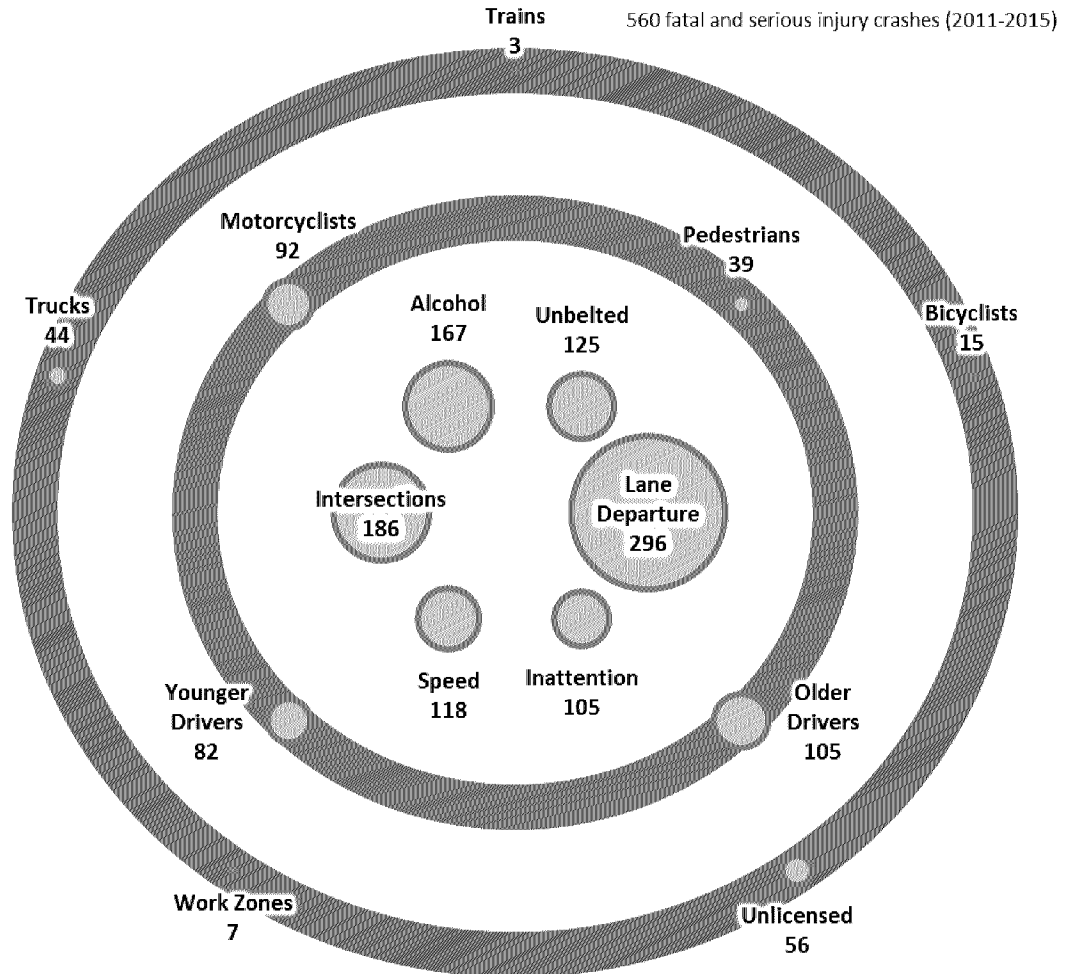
Trains
3

560 fatal and serious injury crashes (2011-2015)

Motorcyclists
92

Pedestrians
39

Trucks
44

Bicyclists
15

Alcohol
167

Unbelted
125

Intersections
186

Lane
Departure
296

Speed
118

Inattention
105

Younger
Drivers
82

Older
Drivers
105

Work Zones
7

Unlicensed
56